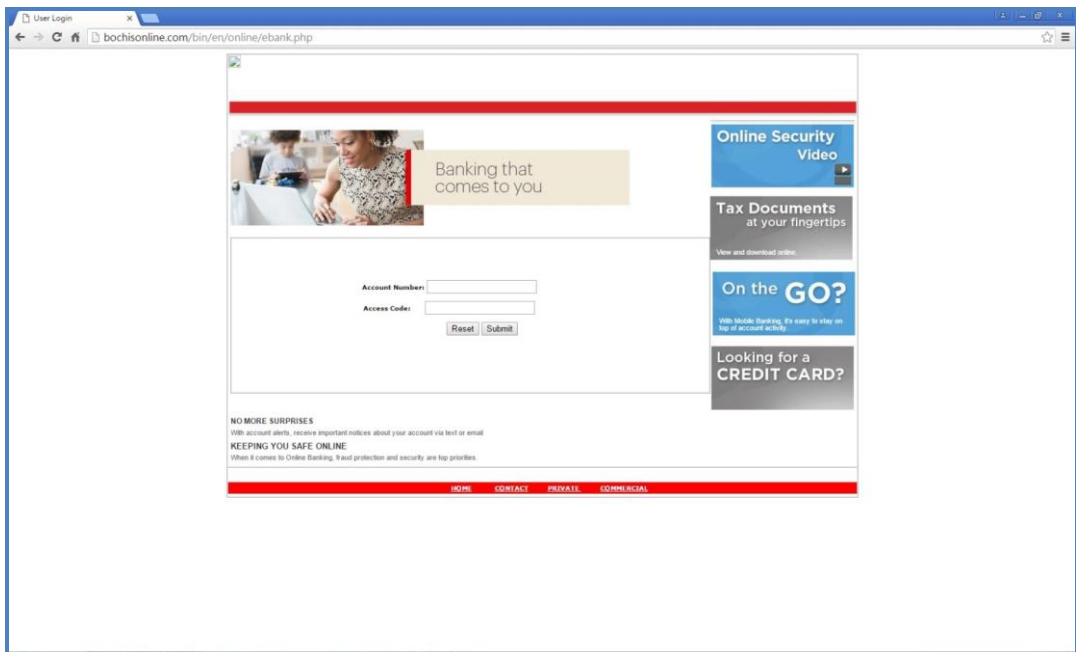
User Login ×

bochisonline.com/bin/en/online/ebank.php

Banking that comes to you

Online Security Video

Tax Documents at your fingertips

View and download online.

On the GO?

With Mobile Banking, it's easy to stay on top of account activity.

Looking for a CREDIT CARD?

Account Number:

Access Code:

Reset Submit

NO MORE SURPRISES

With account alerts, receive important notices about your account via text or email

KEEPING YOU SAFE ONLINE

When it comes to Online Banking, fraud protection and security are top priorities.

HOME CONTACT PRIVATE COMMERCIAL